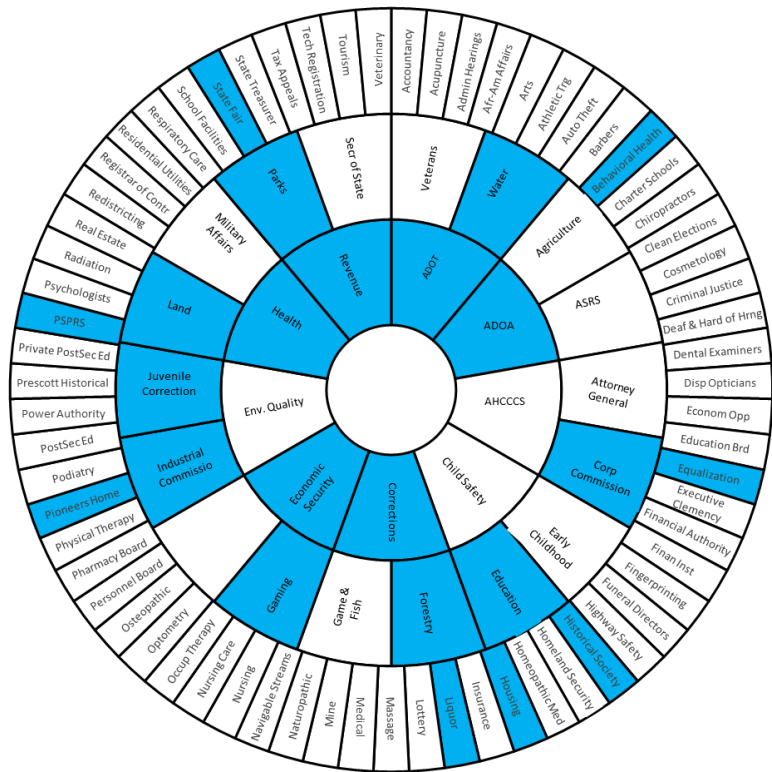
Revenue
ADOT
ADOA
AHCCCS
Child Safety
Corrections
Economic Security
Env. Quality
Health

Secr of State
Veterans
Water
Agriculture
ASRS
Attorney General
Corp Commission
Early Childhood
Education
Forestry
Game & Fish
Gaming
Industrial Commissio
Juvenile Correction
Land
Military Affairs
Parks

Veterinary
Accountancy
Acupuncture
Admin Hearings
Afr-Am Affairs
Arts
Athletic Trg
Auto Theft
Barbers
Behavioral Health
Charter Schools
Chiropractors
Clean Elections
Cosmetology
Criminal Justice
Deaf & Hard of Hrng
Dental Examiners
Disp Opticians
Econom Opp
Education Brd
Equalization
Executive Clemency
Financial Authority
Finan Inst
Fingerprinting
Funeral Directors
Highway Safety
Historical Society
Homeland Security
Homeopathic Med
Housing
Insurance
Liquor
Lottery
Massage
Medical
Mine
Naturopathic
Navigable Streams
Nursing
Nursing Care
Occup Therapy
Optometry
Osteopathic
Personnel Board
Pharmacy Board
Physical Therapy
Pioneers Home
Podiatry
PostSec Ed
Power Authority
Prescott Historical
Private PostSec Ed
PSPRS
Psychologists
Radiation
Real Estate
Redistricting
Registrar of Contr
Residential Utilities
Respiratory Care
School Facilities
State Fair
State Treasurer
Tax Appeals
Tech Registration
Tourism